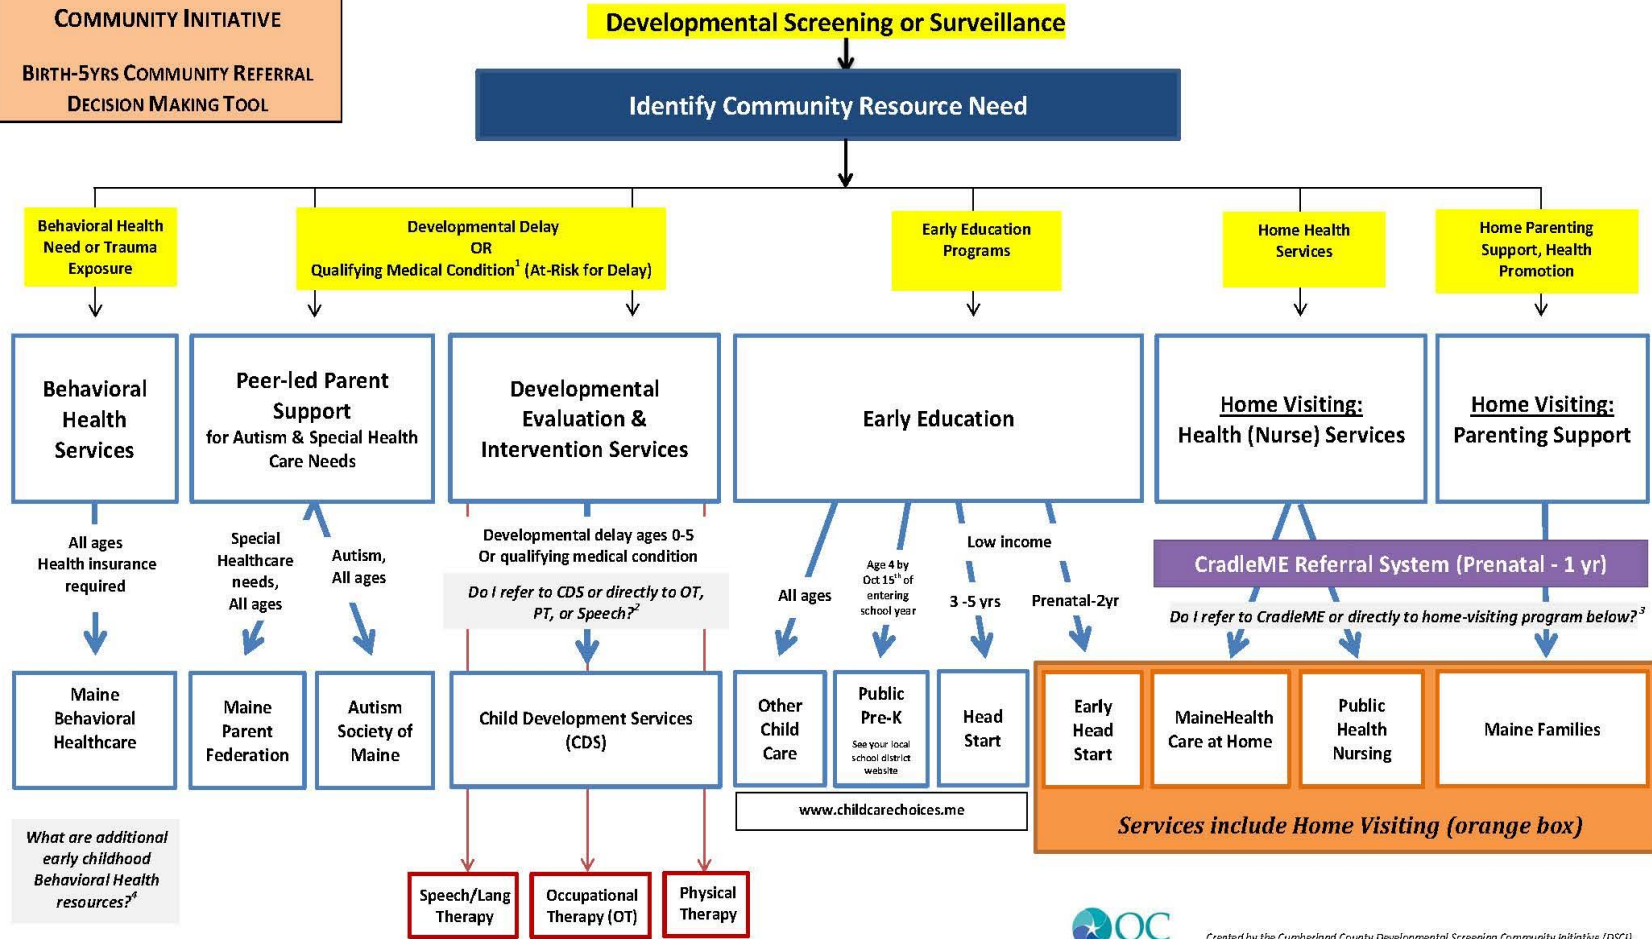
COMMUNITY INITIATIVE

BIRTH-5YRS COMMUNITY REFERRAL DECISION MAKING TOOL

Developmental Screening or Surveillance

Identify Community Resource Need

Behavioral Health Need or Trauma Exposure

Developmental Delay OR Qualifying Medical Condition$^1$ (At-Risk for Delay)

Early Education Programs

Home Health Services

Home Parenting Support, Health Promotion

Behavioral Health Services

Peer-led Parent Support for Autism & Special Health Care Needs

Developmental Evaluation & Intervention Services

Early Education

Home Visiting: Health (Nurse) Services

Home Visiting: Parenting Support

All ages Health insurance required

Special Healthcare needs, All ages

Autism, All ages

Developmental delay ages 0-5 Or qualifying medical condition

Do I refer to CDS or directly to OT, PT, or Speech?$^2$

All ages

Age 4 by Oct 15$^{th}$ of entering school year

Low income

3 -5 yrs

Prenatal-2yr

CradleME Referral System (Prenatal - 1 yr)

Do I refer to CradleME or directly to home-visiting program below?$^3$

Maine Behavioral Healthcare

Maine Parent Federation

Autism Society of Maine

Child Development Services (CDS)

Other Child Care

Public Pre-K

See your local school district website

Head Start

Early Head Start

MaineHealth Care at Home

Public Health Nursing

Maine Families

www.childcarechoices.me

Services include Home Visiting (orange box)

What are additional early childhood Behavioral Health resources?$^4$

Speech/Lang Therapy

Occupational Therapy (OT)

Physical Therapy

Created by the Cumberland County Developmental Screening Community Initiative (DSCI)